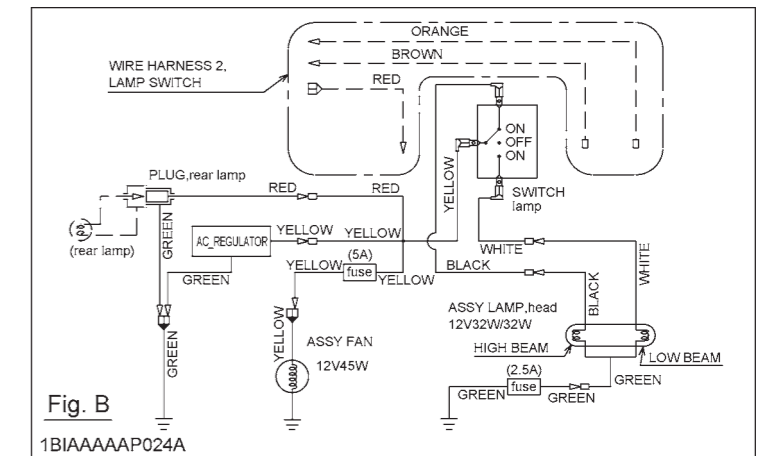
ORANGE
BROWN
WIRE HARNESS 2, LAMP SWITCH
RED
ON
OFF
ON
PLUG,rear lamp
RED
RED
YELLOW
SWITCH lamp
(rear lamp)
GREEN
AC_REGULATOR
YELLOW
YELLOW
WHITE
WHITE
GREEN
(5A)
YELLOW
fuse
YELLOW
BLACK
BLACK
GREEN
YELLOW
ASSY FAN
12V45W
ASSY LAMP,head
12V32W/32W
HIGH BEAM
LOW BEAM
(2.5A)
fuse
GREEN
GREEN
GREEN
Fig. B
1BIAAAAP024A